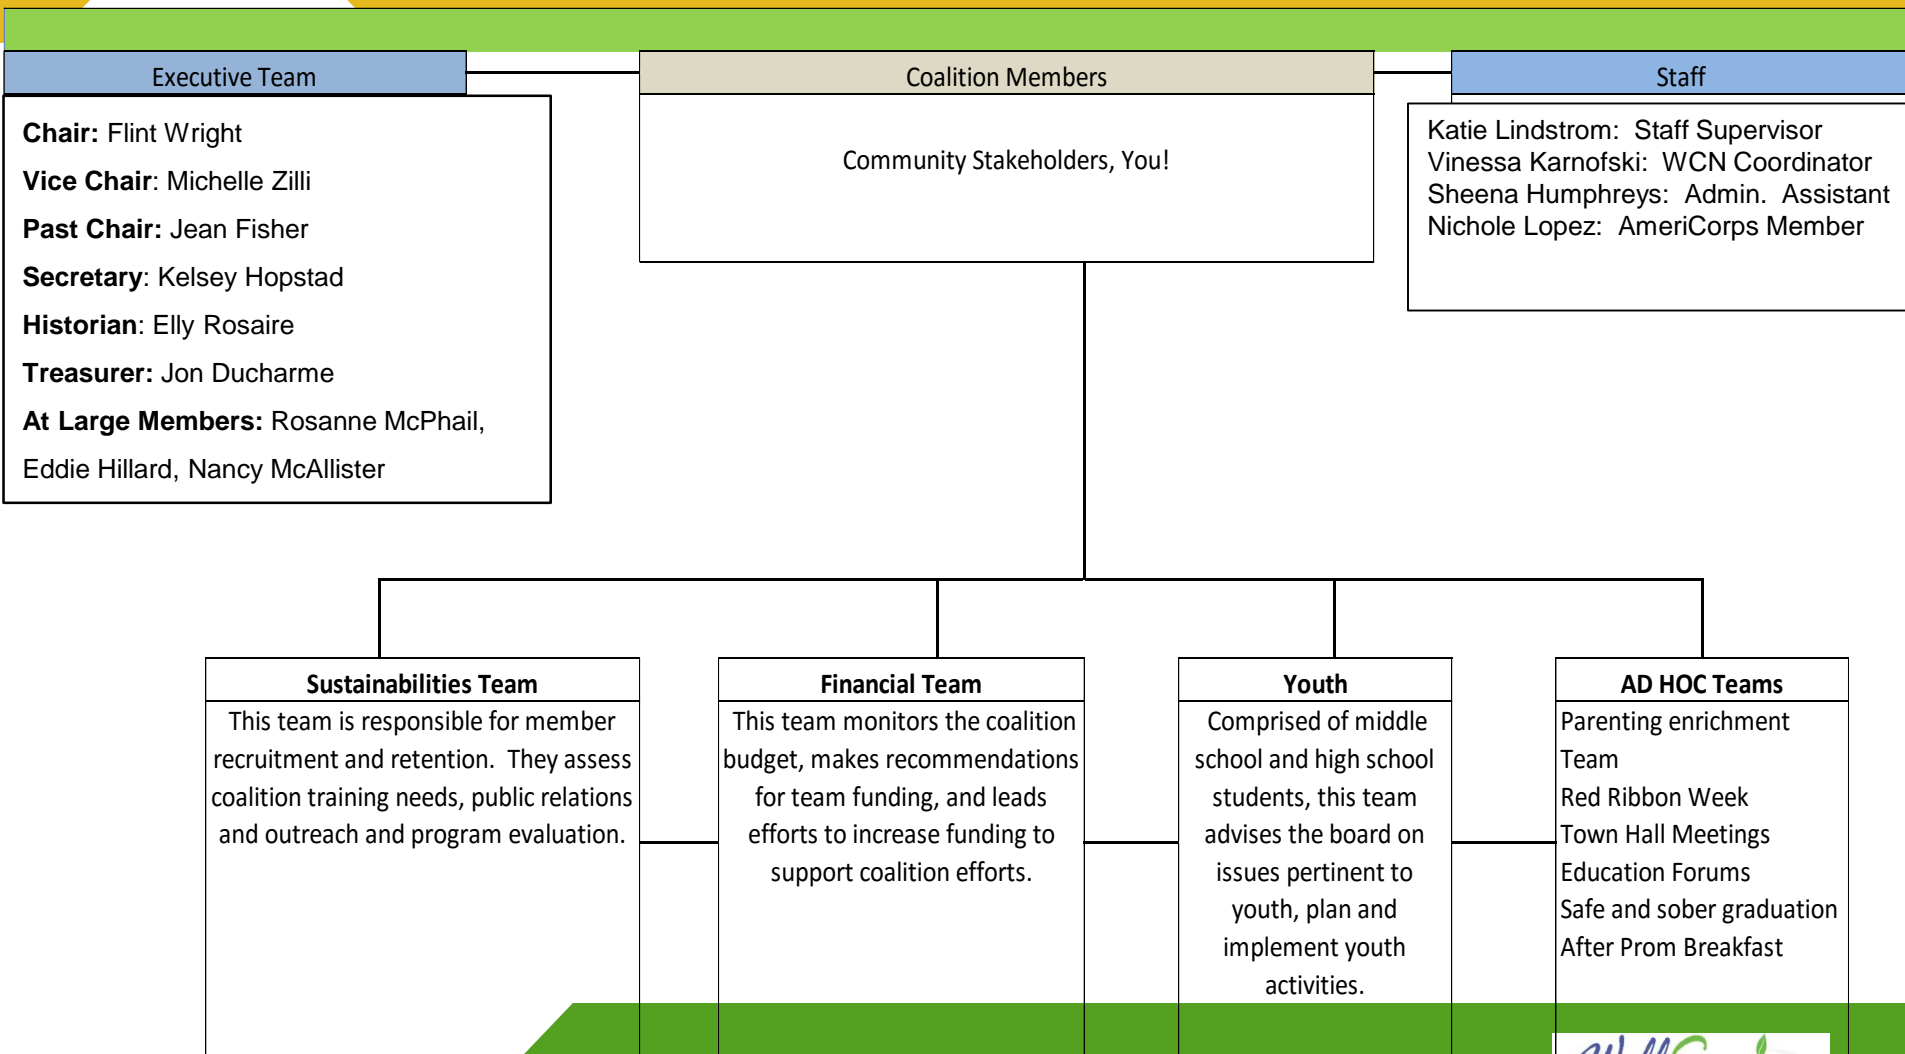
Executive Team

Chair: Flint Wright

Vice Chair: Michelle Zilli

Past Chair: Jean Fisher

Secretary: Kelsey Hopstad

Historian: Elly Rosaire

Treasurer: Jon Ducharme

At Large Members: Rosanne McPhail, Eddie Hillard, Nancy McAllister

Coalition Members

Community Stakeholders, You!

Staff

Katie Lindstrom: Staff Supervisor
Vinessa Karnofski: WCN Coordinator
Sheena Humphreys: Admin. Assistant
Nichole Lopez: AmeriCorps Member

Sustainabilities Team

This team is responsible for member recruitment and retention. They assess coalition training needs, public relations and outreach and program evaluation.

Financial Team

This team monitors the coalition budget, makes recommendations for team funding, and leads efforts to increase funding to support coalition efforts.

Youth

Comprised of middle school and high school students, this team advises the board on issues pertinent to youth, plan and implement youth activities.

AD HOC Teams

Parenting enrichment Team
Red Ribbon Week
Town Hall Meetings
Education Forums
Safe and sober graduation
After Prom Breakfast

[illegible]